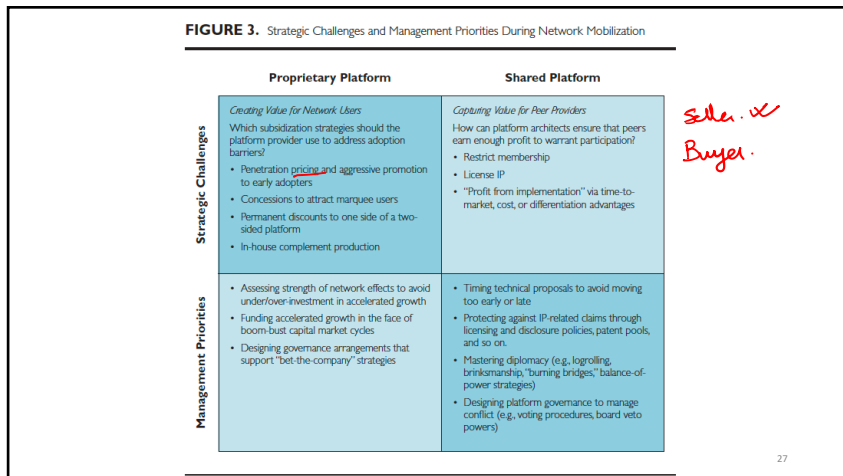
FIGURE 3. Strategic Challenges and Management Priorities During Network Mobilization

| | Proprietary Platform | Shared Platform |
|---|---|---|
| Strategic Challenges | *Creating Value for Network Users*<br>Which subsidization strategies should the platform provider use to address adoption barriers?<br>• Penetration pricing and aggressive promotion to early adopters<br>• Concessions to attract marquee users<br>• Permanent discounts to one side of a two-sided platform<br>• In-house complement production | *Capturing Value for Peer Providers*<br>How can platform architects ensure that peers earn enough profit to warrant participation?<br>• Restrict membership<br>• License IP<br>• "Profit from implementation" via time-to-market, cost, or differentiation advantages |
| Management Priorities | • Assessing strength of network effects to avoid under/over-investment in accelerated growth<br>• Funding accelerated growth in the face of boom-bust capital market cycles<br>• Designing governance arrangements that support "bet-the-company" strategies | • Timing technical proposals to avoid moving too early or late<br>• Protecting against IP-related claims through licensing and disclosure policies, patent pools, and so on.<br>• Mastering diplomacy (e.g., logrolling, brinksmanship, "burning bridges," balance-of-power strategies)<br>• Designing platform governance to manage conflict (e.g., voting procedures, board veto powers) |

Seller. x
Buyer.

27